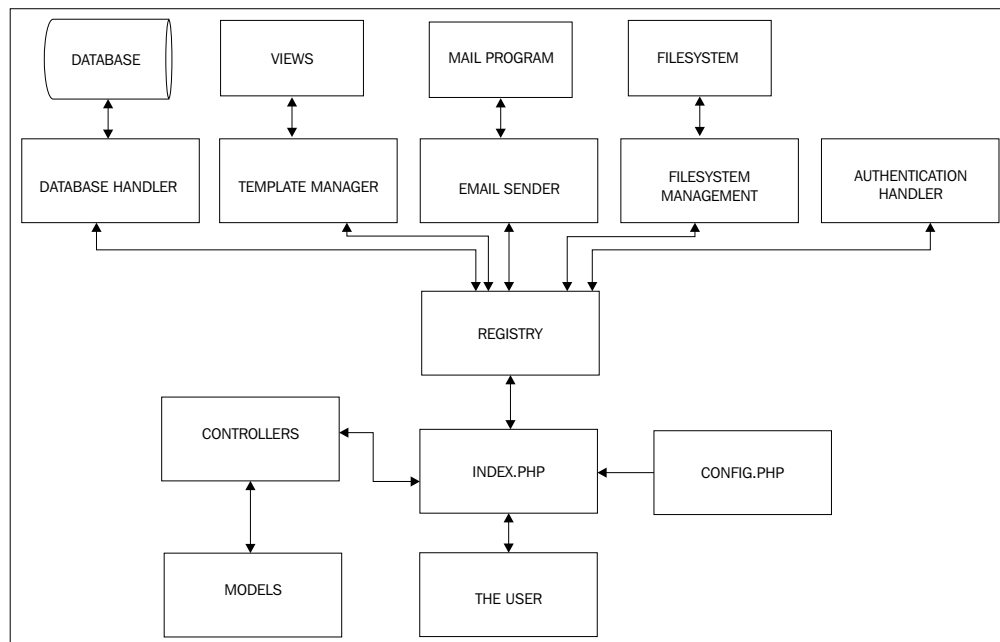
DATABASE

VIEWS

MAIL PROGRAM

FILESYSTEM

DATABASE HANDLER

TEMPLATE MANAGER

EMAIL SENDER

FILESYSTEM MANAGEMENT

AUTHENTICATION HANDLER

REGISTRY

CONTROLLERS

INDEX.PHP

CONFIG.PHP

MODELS

THE USER